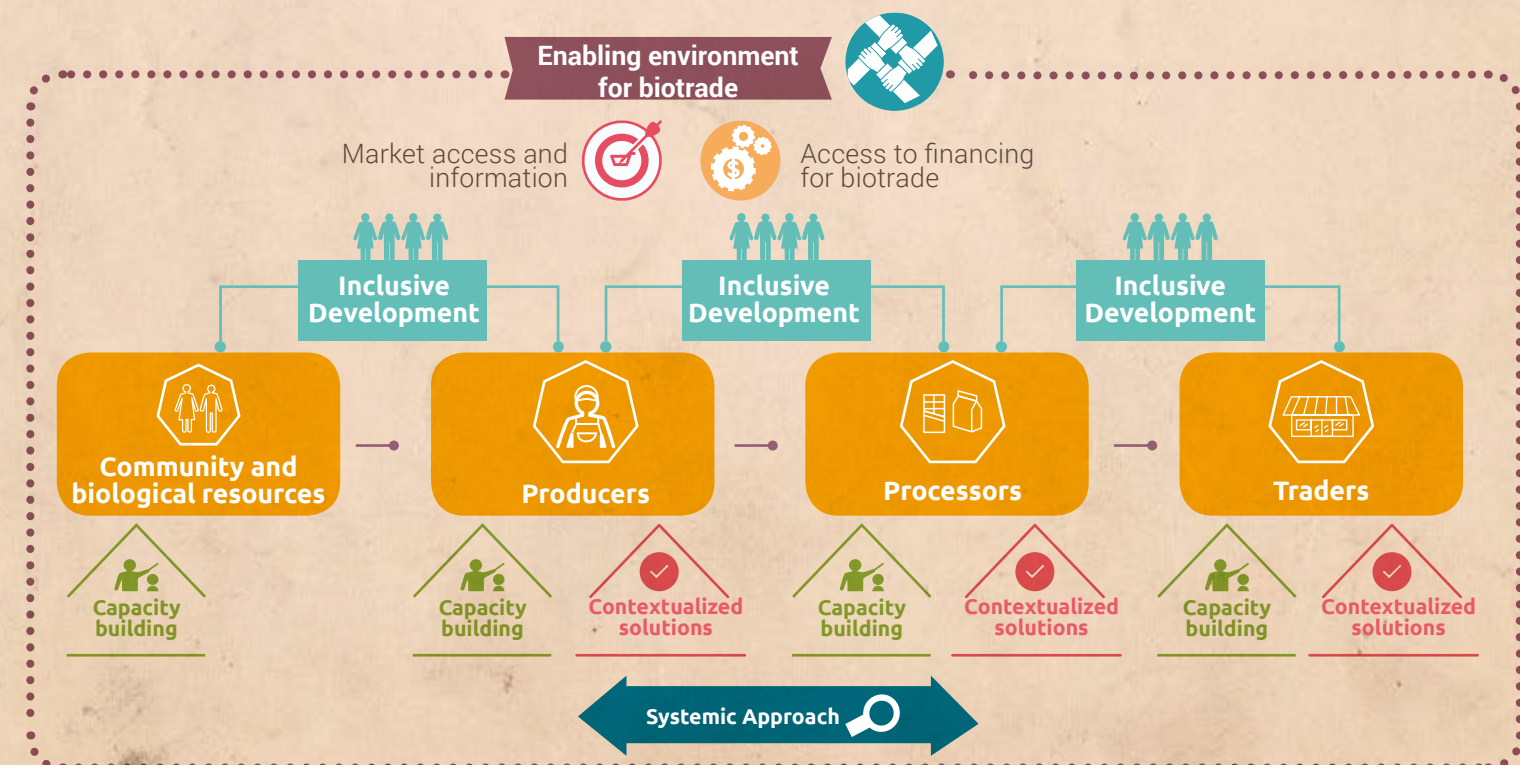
Enabling environment for biotrade

Market access and information

Access to financing for biotrade

Inclusive Development

Inclusive Development

Inclusive Development

Community and biological resources

Producers

Processors

Traders

Capacity building

Capacity building

Contextualized solutions

Capacity building

Contextualized solutions

Capacity building

Contextualized solutions

Systemic Approach